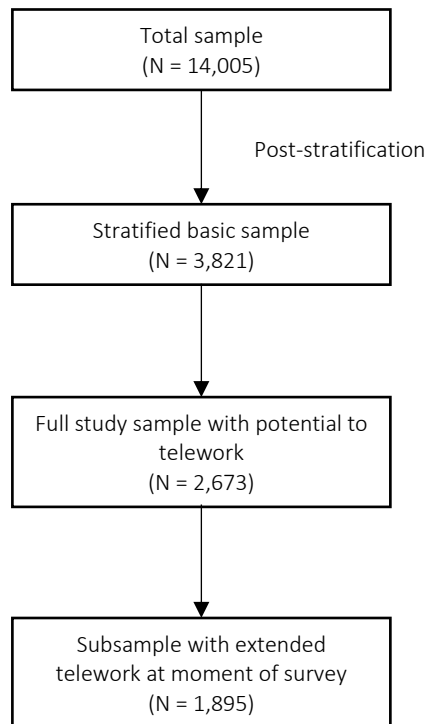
Total sample
(N = 14,005)

Post-stratification

Stratified basic sample
(N = 3,821)

Full study sample with potential to telework
(N = 2,673)

Subsample with extended telework at moment of survey
(N = 1,895)